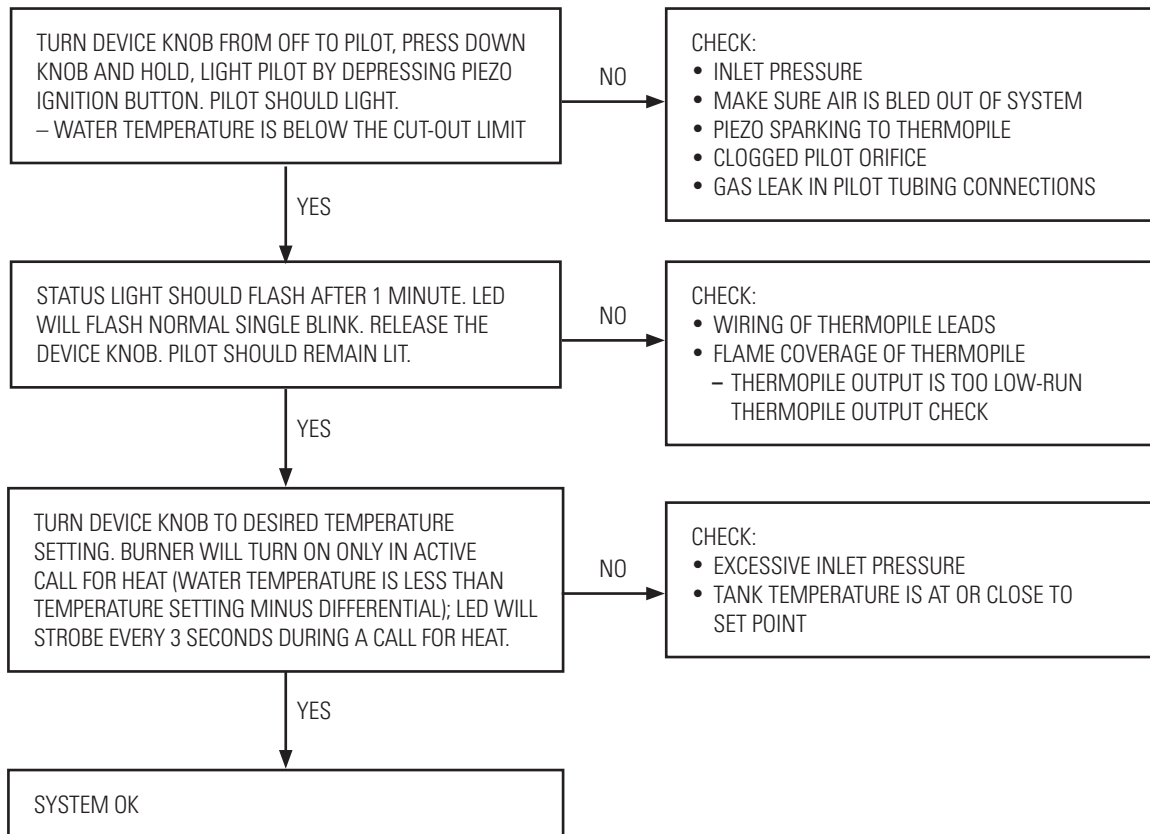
TURN DEVICE KNOB FROM OFF TO PILOT, PRESS DOWN KNOB AND HOLD, LIGHT PILOT BY DEPRESSING PIEZO IGNITION BUTTON. PILOT SHOULD LIGHT.
– WATER TEMPERATURE IS BELOW THE CUT-OUT LIMIT

NO

CHECK:
• INLET PRESSURE
• MAKE SURE AIR IS BLED OUT OF SYSTEM
• PIEZO SPARKING TO THERMOPILE
• CLOGGED PILOT ORIFICE
• GAS LEAK IN PILOT TUBING CONNECTIONS

YES

STATUS LIGHT SHOULD FLASH AFTER 1 MINUTE. LED WILL FLASH NORMAL SINGLE BLINK. RELEASE THE DEVICE KNOB. PILOT SHOULD REMAIN LIT.

NO

CHECK:
• WIRING OF THERMOPILE LEADS
• FLAME COVERAGE OF THERMOPILE
– THERMOPILE OUTPUT IS TOO LOW-RUN THERMOPILE OUTPUT CHECK

YES

TURN DEVICE KNOB TO DESIRED TEMPERATURE SETTING. BURNER WILL TURN ON ONLY IN ACTIVE CALL FOR HEAT (WATER TEMPERATURE IS LESS THAN TEMPERATURE SETTING MINUS DIFFERENTIAL); LED WILL STROBE EVERY 3 SECONDS DURING A CALL FOR HEAT.

NO

CHECK:
• EXCESSIVE INLET PRESSURE
• TANK TEMPERATURE IS AT OR CLOSE TO SET POINT

YES

SYSTEM OK